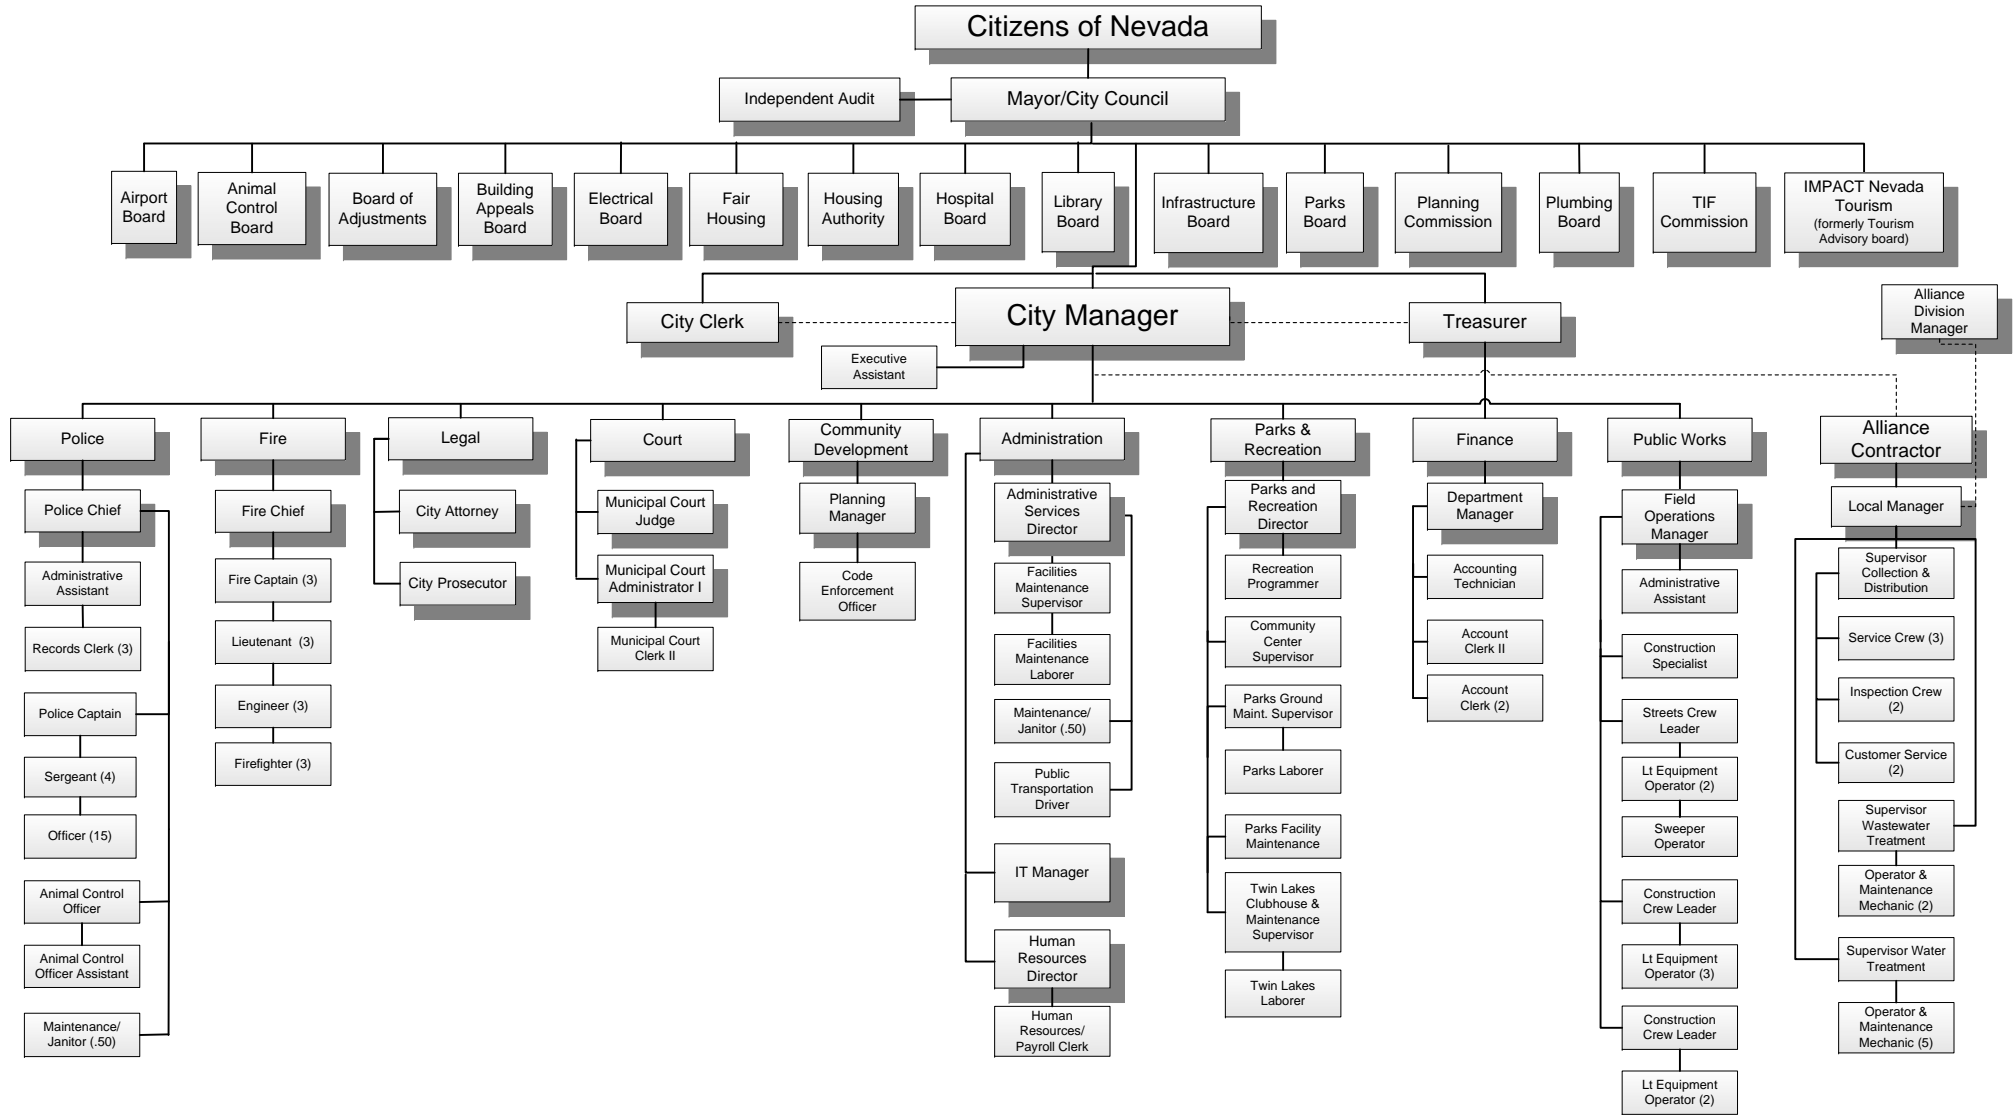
Citizens of Nevada

Independent Audit

Mayor/City Council

Airport Board

Animal Control Board

Board of Adjustments

Building Appeals Board

Electrical Board

Fair Housing

Housing Authority

Hospital Board

Library Board

Infrastructure Board

Parks Board

Planning Commission

Plumbing Board

TIF Commission

IMPACT Nevada Tourism (formerly Tourism Advisory board)

City Clerk

City Manager

Treasurer

Alliance Division Manager

Executive Assistant

Police

Police Chief

Administrative Assistant

Records Clerk (3)

Police Captain

Sergeant (4)

Officer (15)

Animal Control Officer

Animal Control Officer Assistant

Maintenance/ Janitor (.50)

Fire

Fire Chief

Fire Captain (3)

Lieutenant (3)

Engineer (3)

Firefighter (3)

Legal

City Attorney

City Prosecutor

Court

Municipal Court Judge

Municipal Court Administrator I

Municipal Court Clerk II

Community Development

Planning Manager

Code Enforcement Officer

Administration

Administrative Services Director

Facilities Maintenance Supervisor

Facilities Maintenance Laborer

Maintenance/ Janitor (.50)

Public Transportation Driver

IT Manager

Human Resources Director

Human Resources/ Payroll Clerk

Parks & Recreation

Parks and Recreation Director

Recreation Programmer

Community Center Supervisor

Parks Ground Maint. Supervisor

Parks Laborer

Parks Facility Maintenance

Twin Lakes Clubhouse & Maintenance Supervisor

Twin Lakes Laborer

Finance

Department Manager

Accounting Technician

Account Clerk II

Account Clerk (2)

Public Works

Field Operations Manager

Administrative Assistant

Construction Specialist

Streets Crew Leader

Lt Equipment Operator (2)

Sweeper Operator

Construction Crew Leader

Lt Equipment Operator (3)

Construction Crew Leader

Lt Equipment Operator (2)

Alliance Contractor

Local Manager

Supervisor Collection & Distribution

Service Crew (3)

Inspection Crew (2)

Customer Service (2)

Supervisor Wastewater Treatment

Operator & Maintenance Mechanic (2)

Supervisor Water Treatment

Operator & Maintenance Mechanic (5)